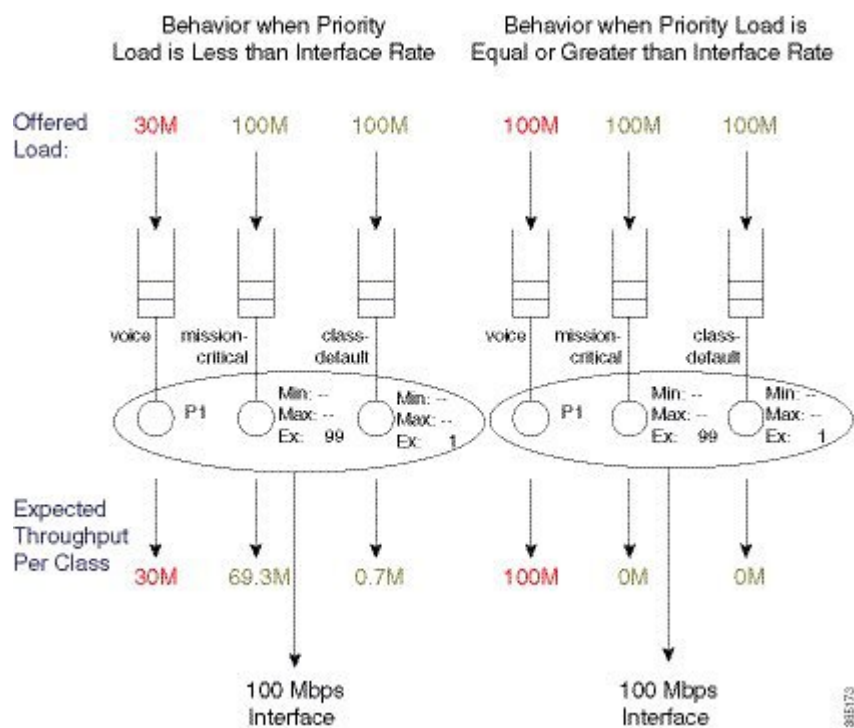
Behavior when Priority Load is Less than Interface Rate

Behavior when Priority Load is Equal or Greater than Interface Rate

Offered Load:

30M 100M 100M

100M 100M 100M

voice mission-critical class-default

voice mission-critical class-default

P1

Min: --
Max: --
Ex: 99

Min: --
Max: --
Ex: 1

P1

Min: --
Max: --
Ex: 99

Min: --
Max: --
Ex: 1

Expected Throughput Per Class

30M 69.3M 0.7M

100M 0M 0M

100 Mbps Interface

100 Mbps Interface

385173